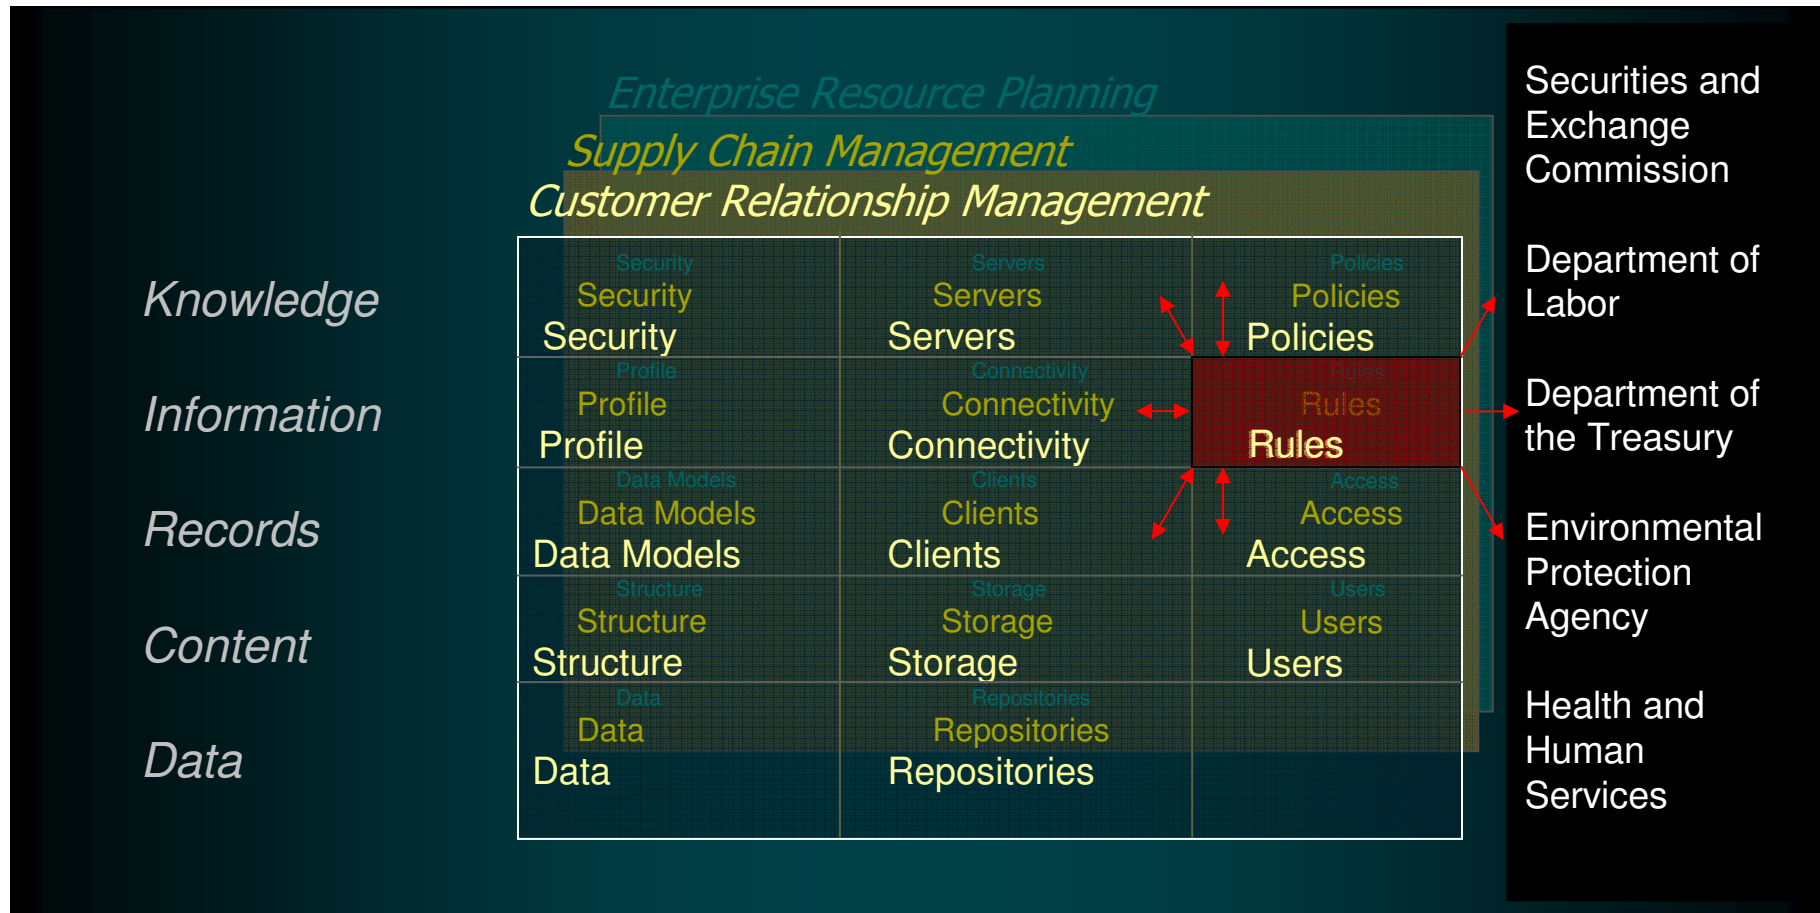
Enterprise Resource Planning
Supply Chain Management
Customer Relationship Management

Knowledge
Information
Records
Content
Data

| | | |
|---|---|---|
| Security Security Security | Servers Servers Servers | Policies Policies Policies |
| Profile Profile Profile | Connectivity Connectivity Connectivity | Rules Rules Rules |
| Data Models Data Models Data Models | Clients Clients Clients | Access Access Access |
| Structure Structure Structure | Storage Storage Storage | Users Users Users |
| Data Data Data | Repositories Repositories Repositories | |

Securities and Exchange Commission

Department of Labor

Department of the Treasury

Environmental Protection Agency

Health and Human Services